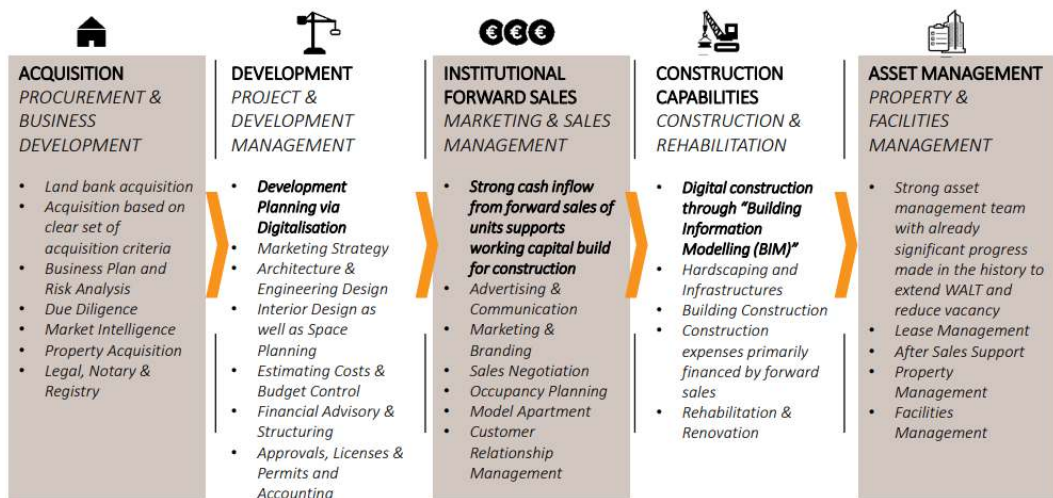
ACQUISITION
PROCUREMENT & BUSINESS DEVELOPMENT

• Land bank acquisition
• Acquisition based on clear set of acquisition criteria
• Business Plan and Risk Analysis
• Due Diligence
• Market Intelligence
• Property Acquisition
• Legal, Notary & Registry

DEVELOPMENT
PROJECT & DEVELOPMENT MANAGEMENT

• Development Planning via Digitalisation
• Marketing Strategy
• Architecture & Engineering Design
• Interior Design as well as Space Planning
• Estimating Costs & Budget Control
• Financial Advisory & Structuring
• Approvals, Licenses & Permits and Accounting

€€€

INSTITUTIONAL FORWARD SALES
MARKETING & SALES MANAGEMENT

• Strong cash inflow from forward sales of units supports working capital build for construction
• Advertising & Communication
• Marketing & Branding
• Sales Negotiation
• Occupancy Planning
• Model Apartment
• Customer Relationship Management

CONSTRUCTION CAPABILITIES
CONSTRUCTION & REHABILITATION

• Digital construction through "Building Information Modelling (BIM)"
• Hardscaping and Infrastructures
• Building Construction
• Construction expenses primarily financed by forward sales
• Rehabilitation & Renovation

ASSET MANAGEMENT
PROPERTY & FACILITIES MANAGEMENT

• Strong asset management team with already significant progress made in the history to extend WALT and reduce vacancy
• Lease Management
• After Sales Support
• Property Management
• Facilities Management